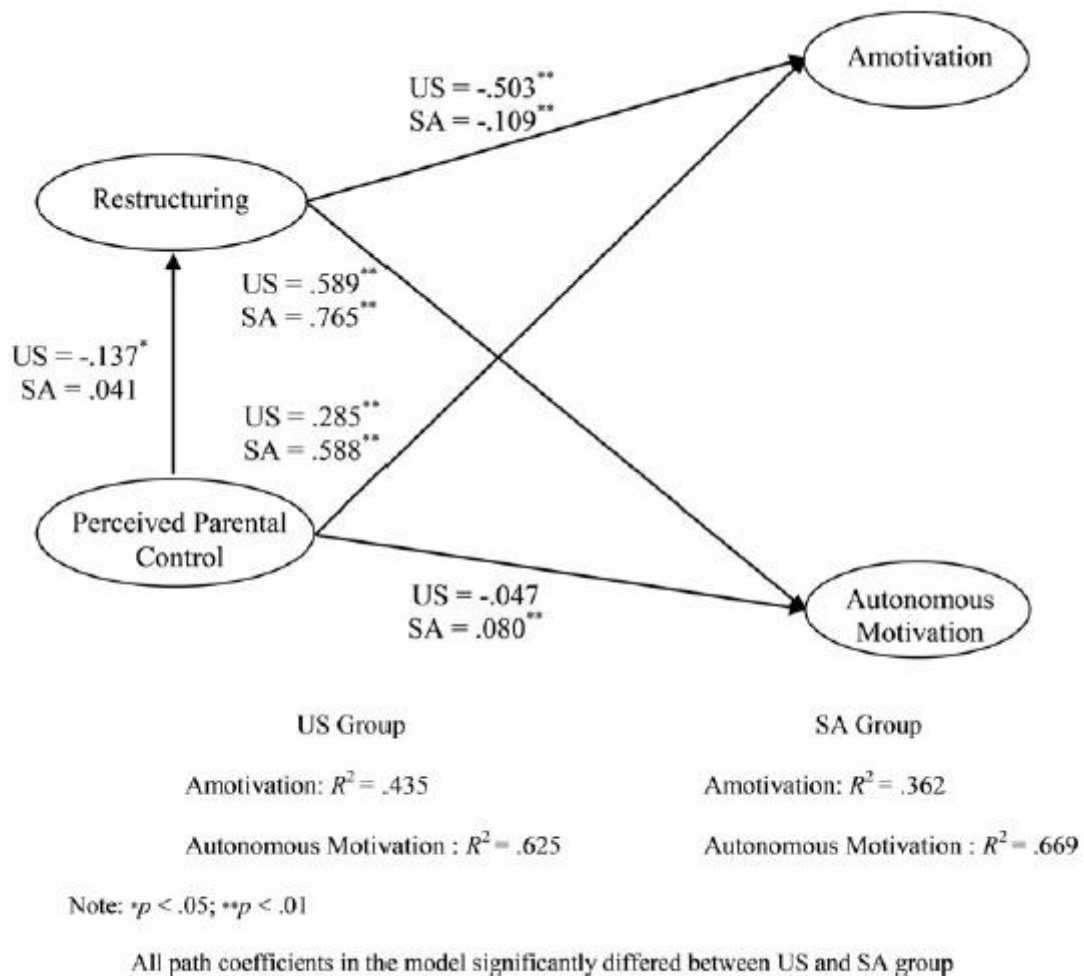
Amotivation

US = -.503$^{**}$
SA = -.109$^{**}$

Restructuring

US = .589$^{**}$
SA = .765$^{**}$

US = -.137$^{*}$
SA = .041

US = .285$^{**}$
SA = .588$^{**}$

Perceived Parental Control

US = -.047
SA = .080$^{**}$

Autonomous Motivation

US Group

Amotivation: $R^2$ = .435

Autonomous Motivation : $R^2$ = .625

SA Group

Amotivation: $R^2$ = .362

Autonomous Motivation : $R^2$ = .669

Note: $*p$ < .05; $**p$ < .01

All path coefficients in the model significantly differed between US and SA group